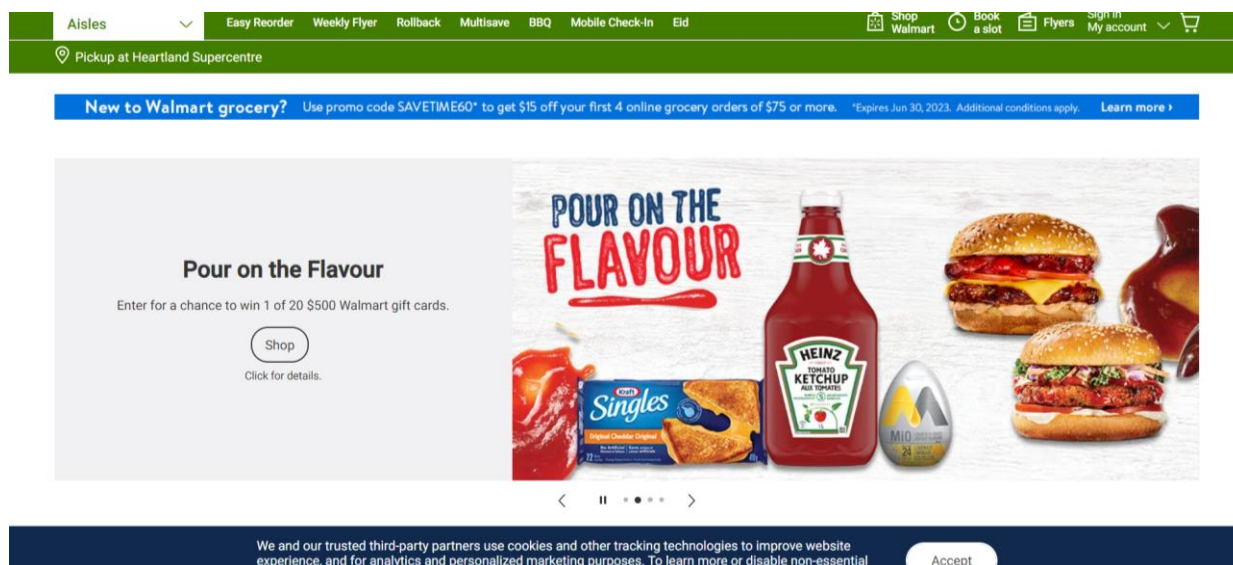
Aisles Easy Reorder Weekly Flyer Rollback Multisave BBQ Mobile Check-In Eid Shop Walmart Book a slot Flyers Sign In My account

Pickup at Heartland Supercentre

New to Walmart grocery? Use promo code SAVETIME60* to get $15 off your first 4 online grocery orders of $75 or more. *Expires Jun 30, 2023. Additional conditions apply. Learn more ›

Pour on the Flavour

Enter for a chance to win 1 of 20 $500 Walmart gift cards.

Shop

Click for details.

POUR ON THE FLAVOUR

Kraft Singles Original Cheddar Original

HEINZ TOMATO KETCHUP AUX TOMATES

MIO

We and our trusted third-party partners use cookies and other tracking technologies to improve website experience, and for analytics and personalized marketing purposes. To learn more or disable non-essential

Accept